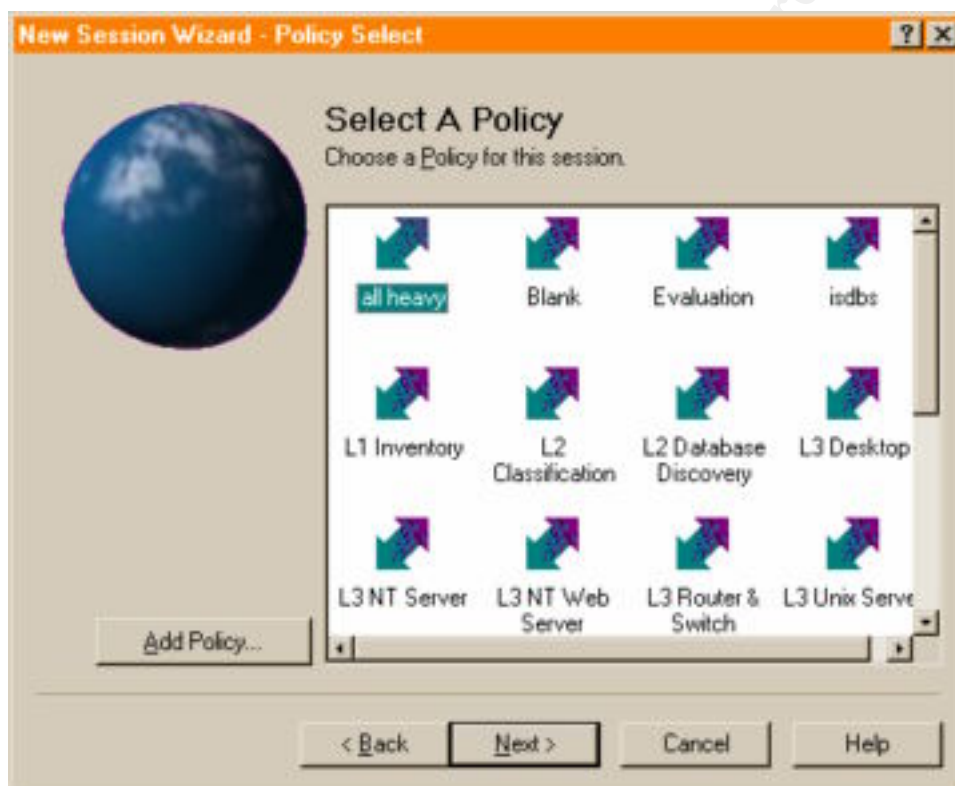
New Session Wizard - Policy Select

? X

Select A Policy

Choose a Policy for this session.

all heavy

Blank

Evaluation

isdbs

L1 Inventory

L2 Classification

L2 Database Discovery

L3 Desktop

L3 NT Server

L3 NT Web Server

L3 Router & Switch

L3 Unix Serve

Add Policy...

< Back

Next >

Cancel

Help